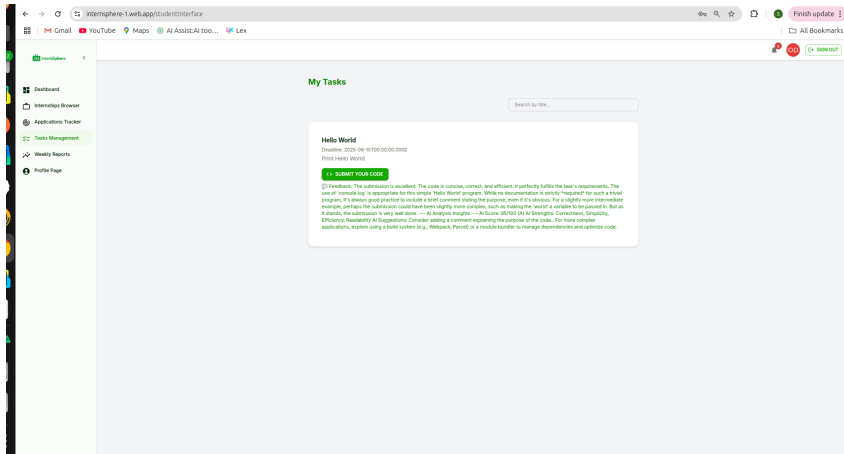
internsphere-1.web.app/studentInterface

Finish update

Gmail YouTube Maps AI Assist:AI too... Lex

All Bookmarks

InternSphere

OD SIGN OUT

Dashboard
Internships Browser
Applications Tracker
Tasks Management
Weekly Reports
Profile Page

My Tasks

Search by title...

Hello World
Deadline: 2025-06-15T00:00:00.000Z
Print Hello World

SUBMIT YOUR CODE

Feedback: The submission is excellent. The code is concise, correct, and efficient. It perfectly fulfills the task's requirements. The use of `console.log` is appropriate for this simple 'Hello World' program. While no documentation is strictly *required* for such a trivial program, it's always good practice to include a brief comment stating the purpose, even if it's obvious. For a slightly more intermediate example, perhaps the submission could have been slightly more complex, such as making the 'world' a variable to be passed in. But as it stands, the submission is very well done. --- AI Analysis Insights --- AI Score: 95/100 (A) AI Strengths: Correctness, Simplicity, Efficiency, Readability AI Suggestions: Consider adding a comment explaining the purpose of the code., For more complex applications, explore using a build system (e.g., Webpack, Parcel) or a module bundler to manage dependencies and optimize code.